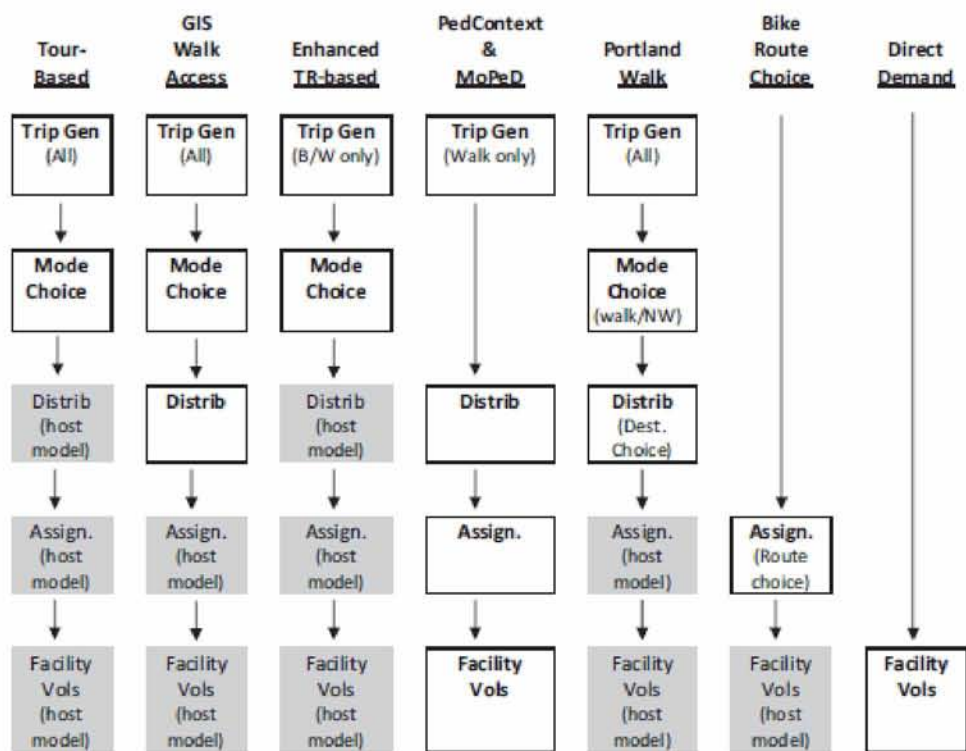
Tour-Based

Trip Gen (All)

Mode Choice

Distrib (host model)

Assign. (host model)

Facility Vols (host model)

GIS Walk Access

Trip Gen (All)

Mode Choice

Distrib

Assign. (host model)

Facility Vols (host model)

Enhanced TR-based

Trip Gen (B/W only)

Mode Choice

Distrib (host model)

Assign. (host model)

Facility Vols (host model)

PedContext & MoPeD

Trip Gen (Walk only)

Distrib

Assign.

Facility Vols

Portland Walk

Trip Gen (All)

Mode Choice (walk/NW)

Distrib (Dest. Choice)

Assign. (host model)

Facility Vols (host model)

Bike Route Choice

Assign. (Route choice)

Facility Vols (host model)

Direct Demand

Facility Vols